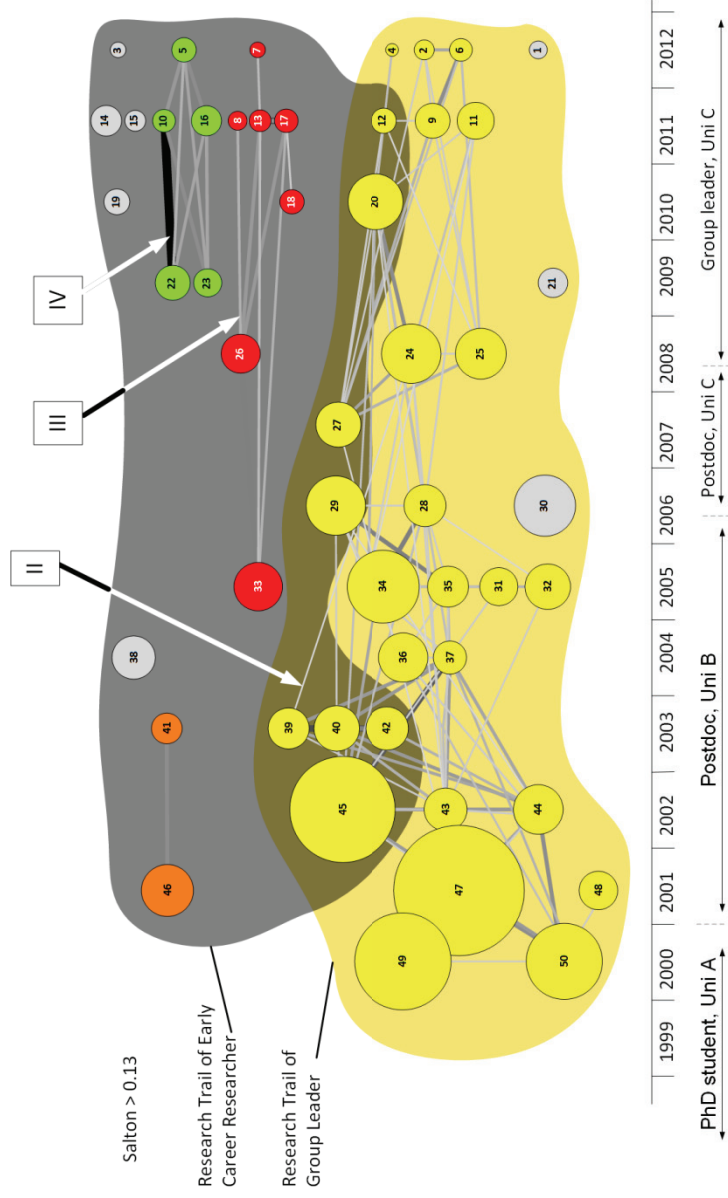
Salton > 0.13

Research Trail of Early Career Researcher

Research Trail of Group Leader

1999 | 2000 | 2001 | 2002 | 2003 | 2004 | 2005 | 2006 | 2007 | 2008 | 2009 | 2010 | 2011 | 2012

PhD student, Uni A

Postdoc, Uni B

Postdoc, Uni C

Group leader, Uni C

II

III

IV

1 2 3 4 5 6 7 8 9 10 11 12 13 14 15 16 17 18 19 20 21 22 23 24 25 26 27 28 29 30 31 32 33 34 35 36 37 38 39 40 41 42 43 44 45 46 47 48 49 50